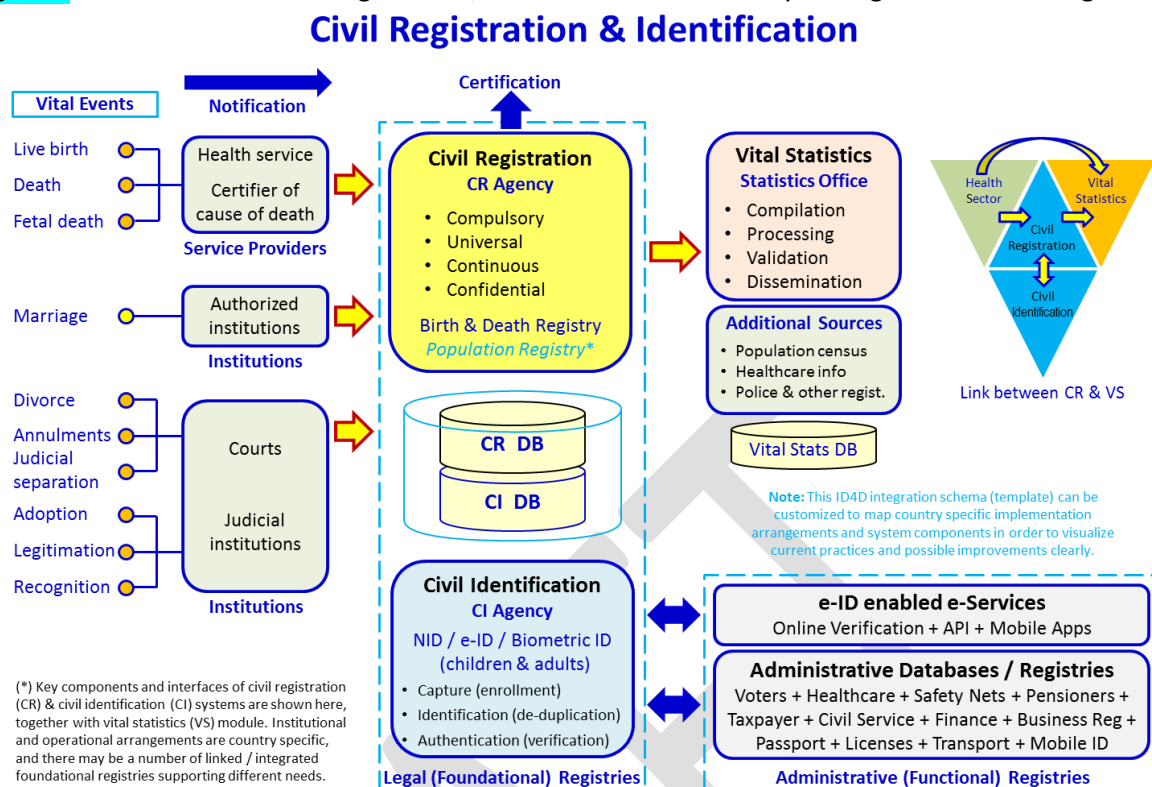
Civil Registration & Identification

Vital Events

Notification

Certification

Live birth
Death
Fetal death

Health service
Certifier of cause of death
Service Providers

Marriage

Authorized institutions
Institutions

Divorce
Annulments
Judicial separation
Adoption
Legitimation
Recognition

Courts
Judicial institutions
Institutions

Civil Registration
CR Agency
• Compulsory
• Universal
• Continuous
• Confidential
Birth & Death Registry
Population Registry*

CR DB
CI DB

Civil Identification
CI Agency
NID / e-ID / Biometric ID (children & adults)
• Capture (enrollment)
• Identification (de-duplication)
• Authentication (verification)

Legal (Foundational) Registries

Vital Statistics
Statistics Office
• Compilation
• Processing
• Validation
• Dissemination

Additional Sources
• Population census
• Healthcare info
• Police & other regist.

Vital Stats DB

Health Sector
Vital Statistics
Civil Registration
Civil Identification
Link between CR & VS

Note: This ID4D integration schema (template) can be customized to map country specific implementation arrangements and system components in order to visualize current practices and possible improvements clearly.

e-ID enabled e-Services
Online Verification + API + Mobile Apps

Administrative Databases / Registries
Voters + Healthcare + Safety Nets + Pensioners + Taxpayer + Civil Service + Finance + Business Reg + Passport + Licenses + Transport + Mobile ID

Administrative (Functional) Registries

(*) Key components and interfaces of civil registration (CR) & civil identification (CI) systems are shown here, together with vital statistics (VS) module. Institutional and operational arrangements are country specific, and there may be a number of linked / integrated foundational registries supporting different needs.